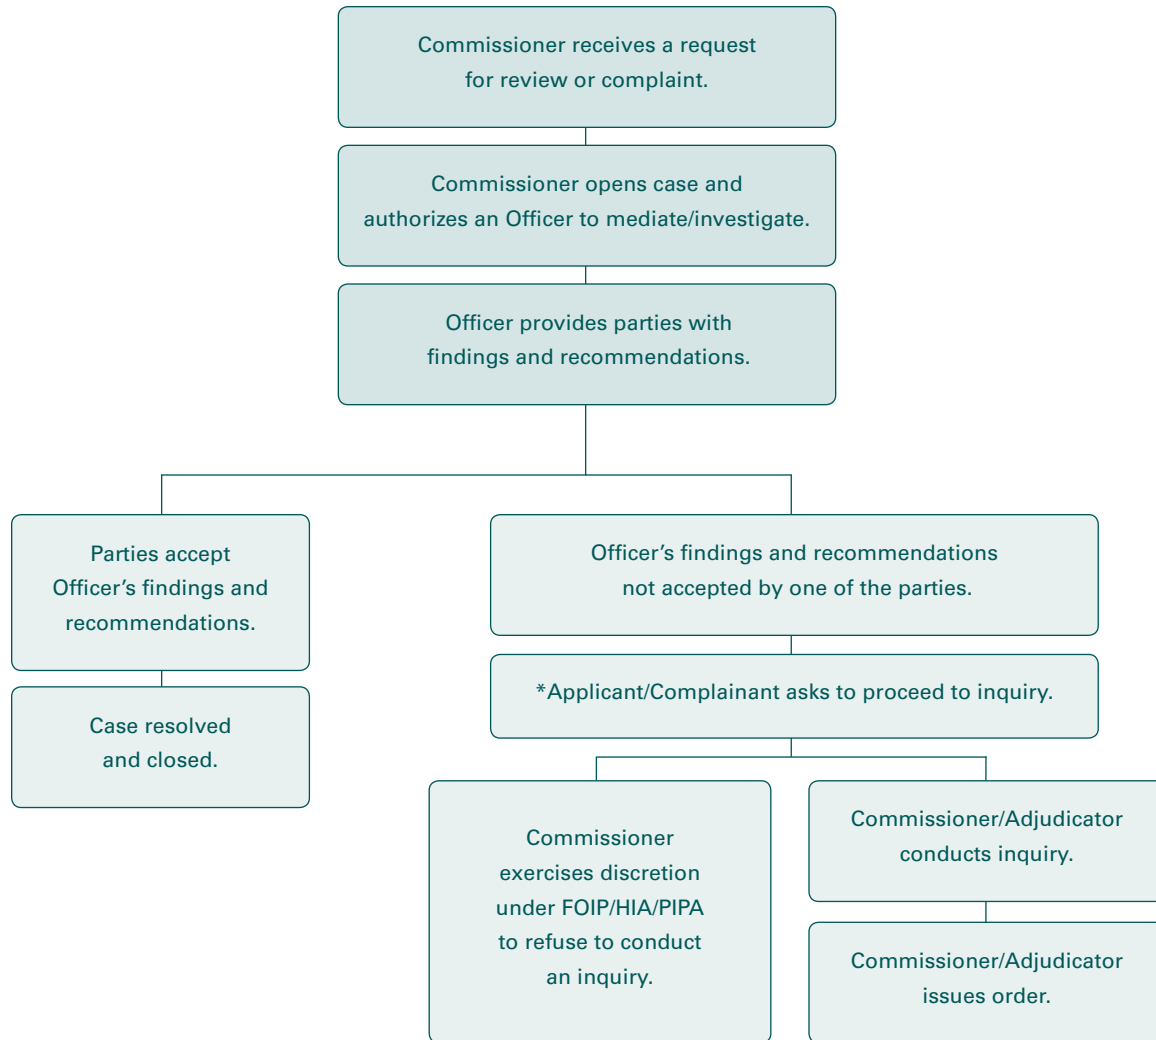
Commissioner receives a request for review or complaint.

Commissioner opens case and authorizes an Officer to mediate/investigate.

Officer provides parties with findings and recommendations.

Parties accept Officer’s findings and recommendations.

Case resolved and closed.

Officer’s findings and recommendations not accepted by one of the parties.

*Applicant/Complainant asks to proceed to inquiry.

Commissioner exercises discretion under FOIP/HIA/PIPA to refuse to conduct an inquiry.

Commissioner/Adjudicator conducts inquiry.

Commissioner/Adjudicator issues order.